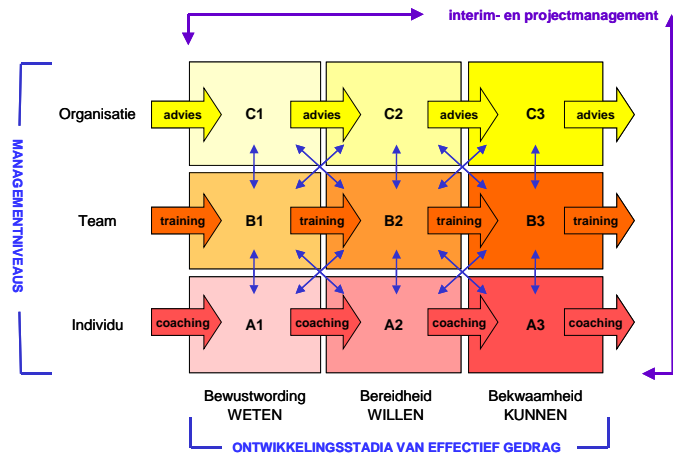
interim- en projectmanagement

MANAGEMENTNIVEAUS

Organisatie

advies

C1

advies

C2

advies

C3

advies

Team

training

B1

training

B2

training

B3

training

Individu

coaching

A1

coaching

A2

coaching

A3

coaching

Bewustwording
WETEN

Bereidheid
WILLEN

Bekwaamheid
KUNNEN

ONTWIKKELINGSSTADIA VAN EFFECTIEF GEDRAG